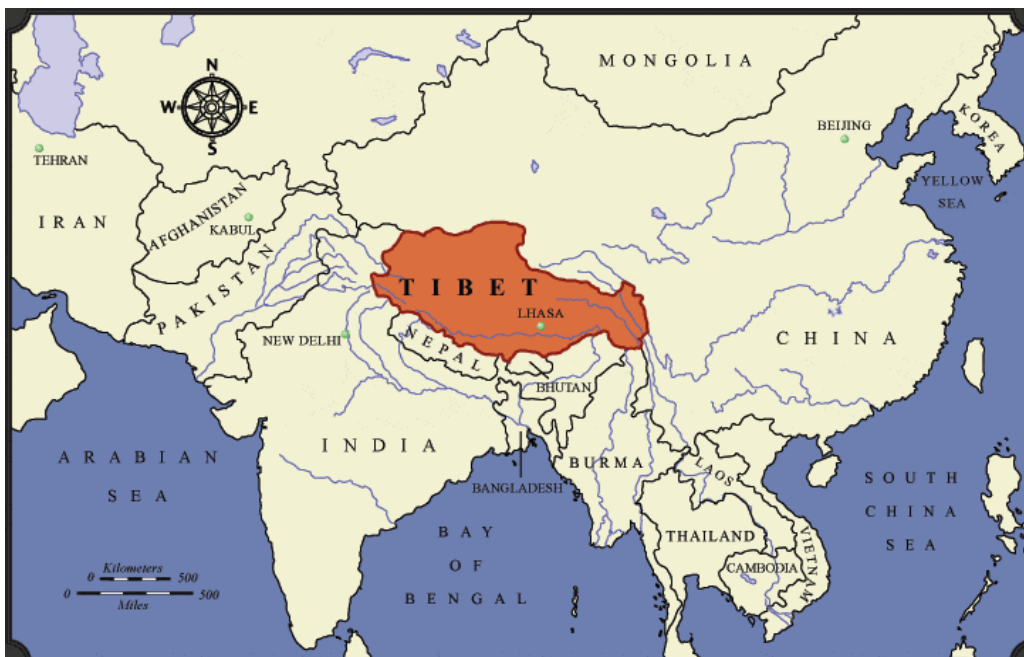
N
W E
S

MONGOLIA

KOREA

BEIJING

TEHRAN

YELLOW SEA

IRAN

AFGHANISTAN

KABUL

PAKISTAN

TIBET

LHASA

CHINA

NEW DELHI

NEPAL

BHUTAN

INDIA

ARABIAN SEA

BURMA

LAOS

SOUTH CHINA SEA

BANGLADESH

BAY OF BENGAL

THAILAND

VIETNAM

CAMBODIA

Kilometers
0 500
0 500
Miles